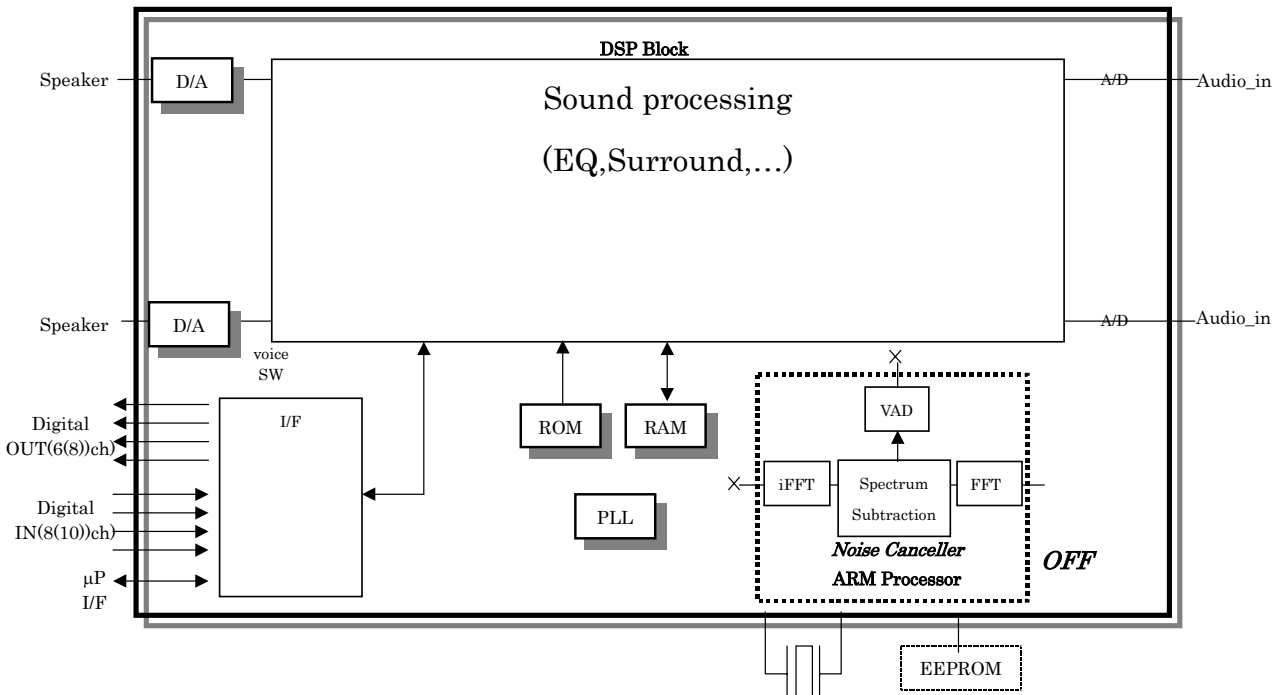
DSP Block

Speaker

D/A

Sound processing

(EQ,Surround,...)

A/D

Audio_in

Speaker

D/A

A/D

Audio_in

voice SW

Digital OUT(6(8))ch

I/F

ROM

RAM

VAD

iFFT

Spectrum Subtraction

FFT

Digital IN(8(10))ch

PLL

Noise Canceller

ARM Processor

OFF

μP I/F

EEPROM